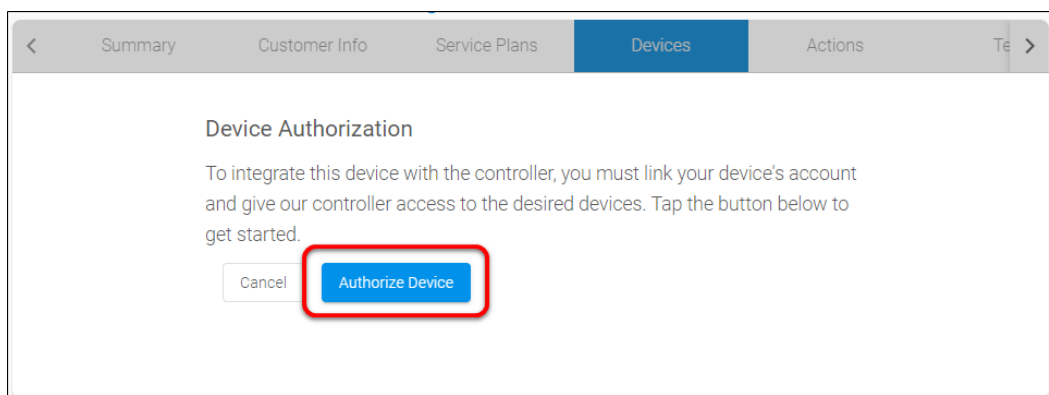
<

Summary

Customer Info

Service Plans

Devices

Actions

Te

>

Device Authorization

To integrate this device with the controller, you must link your device's account and give our controller access to the desired devices. Tap the button below to get started.

Cancel

Authorize Device